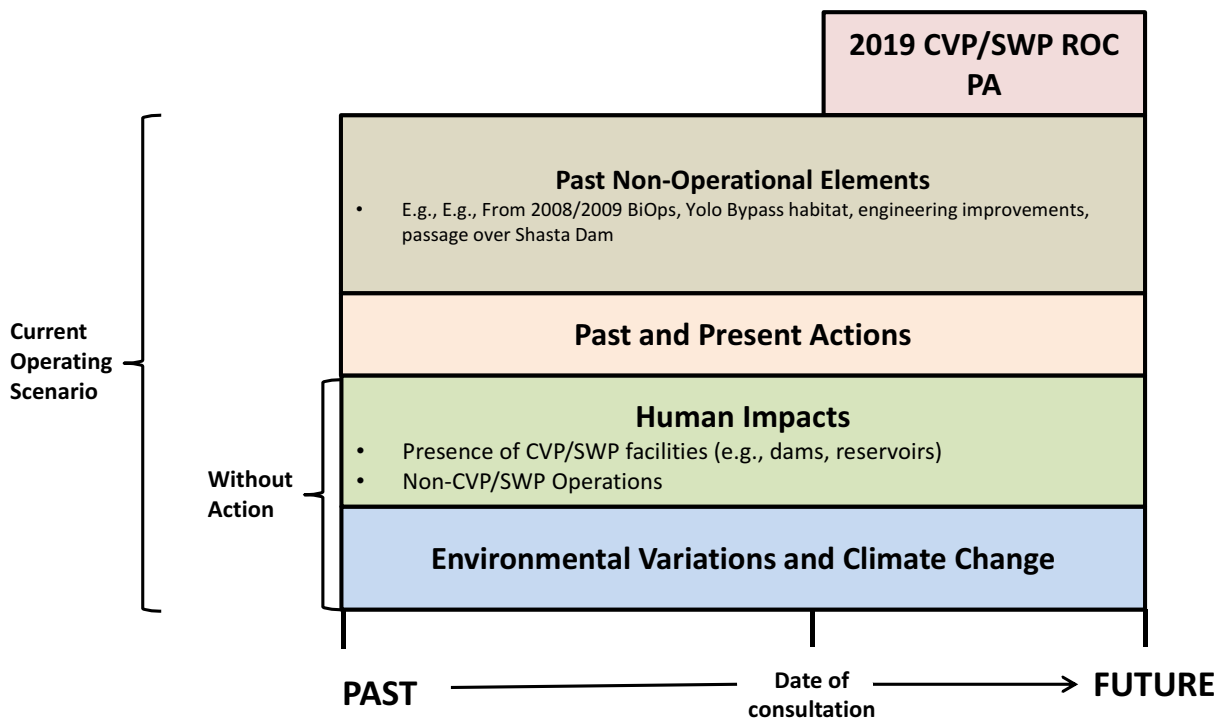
2019 CVP/SWP ROC PA

Past Non-Operational Elements

• E.g., E.g., From 2008/2009 BiOps, Yolo Bypass habitat, engineering improvements, passage over Shasta Dam

Past and Present Actions

Human Impacts

• Presence of CVP/SWP facilities (e.g., dams, reservoirs)
• Non-CVP/SWP Operations

Environmental Variations and Climate Change

Current Operating Scenario

Without Action

PAST

Date of consultation

FUTURE